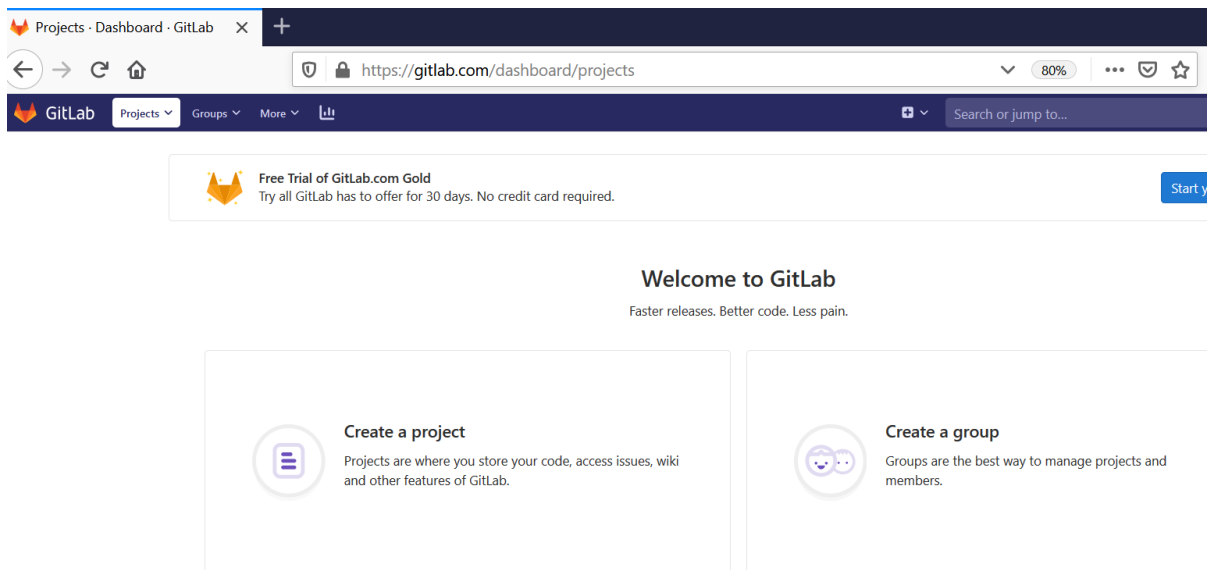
Projects · Dashboard · GitLab ×

https://gitlab.com/dashboard/projects

80%

GitLab Projects Groups More

Search or jump to...

Free Trial of GitLab.com Gold
Try all GitLab has to offer for 30 days. No credit card required.

Start y

Welcome to GitLab

Faster releases. Better code. Less pain.

Create a project

Projects are where you store your code, access issues, wiki and other features of GitLab.

Create a group

Groups are the best way to manage projects and members.